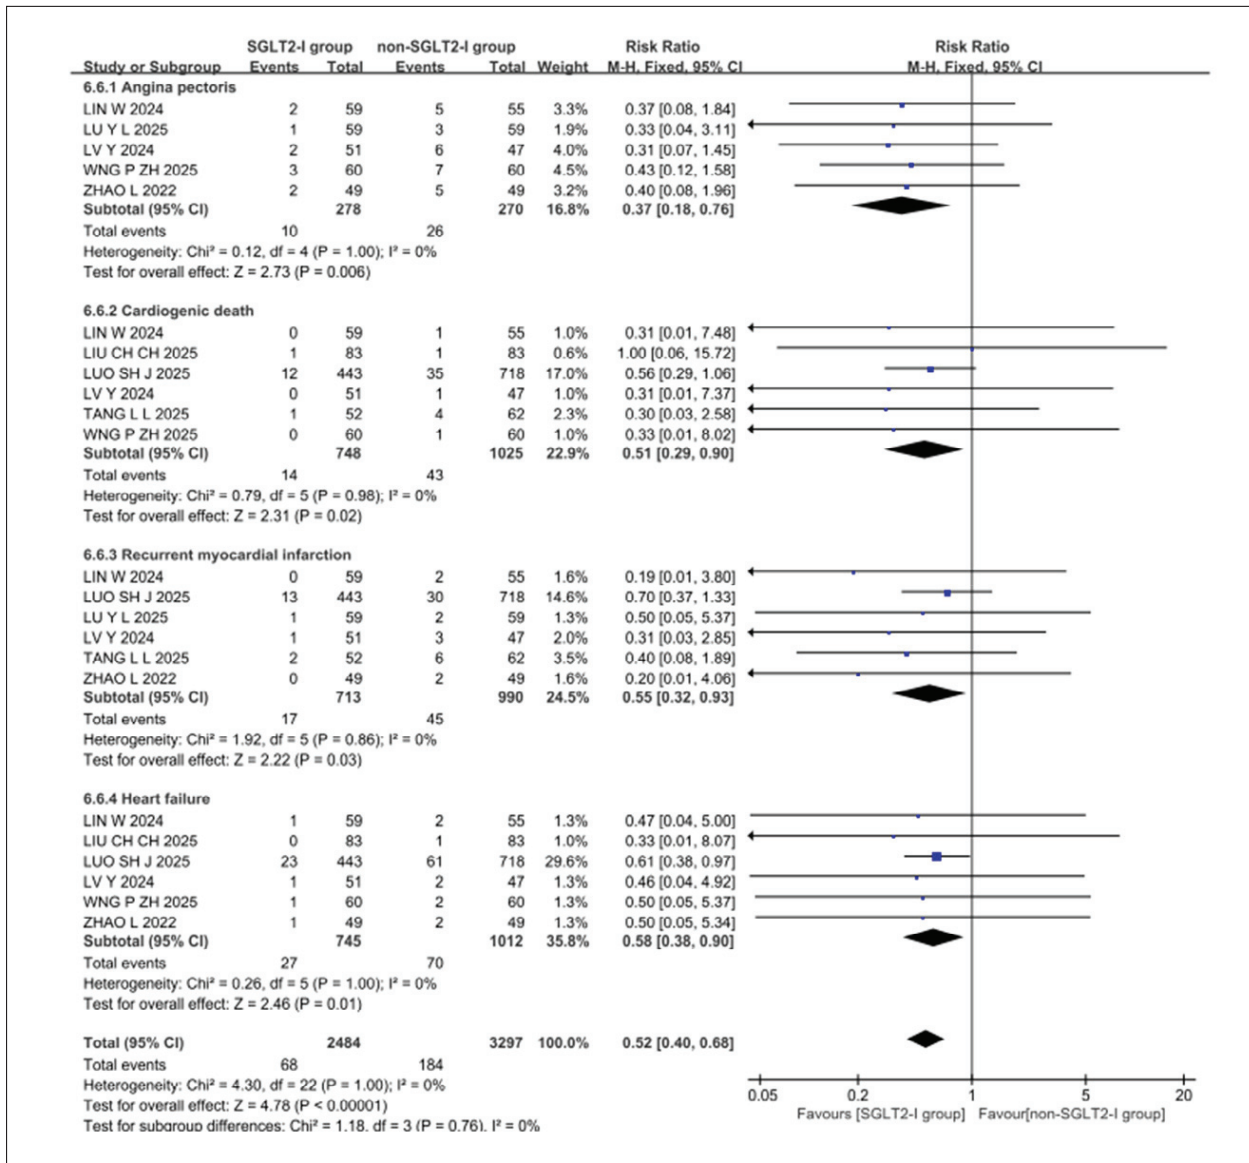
| Study or Subgroup | SGLT2-I group Events | SGLT2-I group Total | non-SGLT2-I group Events | non-SGLT2-I group Total | Weight | Risk Ratio M-H, Fixed, 95% CI |
|---|---|---|---|---|---|---|
| **6.6.1 Angina pectoris** | | | | | | |
| LIN W 2024 | 2 | 59 | 5 | 55 | 3.3% | 0.37 [0.08, 1.84] |
| LU Y L 2025 | 1 | 59 | 3 | 59 | 1.9% | 0.33 [0.04, 3.11] |
| LV Y 2024 | 2 | 51 | 6 | 47 | 4.0% | 0.31 [0.07, 1.45] |
| WNG P ZH 2025 | 3 | 60 | 7 | 60 | 4.5% | 0.43 [0.12, 1.58] |
| ZHAO L 2022 | 2 | 49 | 5 | 49 | 3.2% | 0.40 [0.08, 1.96] |
| **Subtotal (95% CI)** | | **278** | | **270** | **16.8%** | **0.37 [0.18, 0.76]** |
| Total events | 10 | | 26 | | | |
| Heterogeneity: Chi² = 0.12, df = 4 (P = 1.00); I² = 0% | | | | | | |
| Test for overall effect: Z = 2.73 (P = 0.006) | | | | | | |
| **6.6.2 Cardiogenic death** | | | | | | |
| LIN W 2024 | 0 | 59 | 1 | 55 | 1.0% | 0.31 [0.01, 7.48] |
| LIU CH CH 2025 | 1 | 83 | 1 | 83 | 0.6% | 1.00 [0.06, 15.72] |
| LUO SH J 2025 | 12 | 443 | 35 | 718 | 17.0% | 0.56 [0.29, 1.06] |
| LV Y 2024 | 0 | 51 | 1 | 47 | 1.0% | 0.31 [0.01, 7.37] |
| TANG L L 2025 | 1 | 52 | 4 | 62 | 2.3% | 0.30 [0.03, 2.58] |
| WNG P ZH 2025 | 0 | 60 | 1 | 60 | 1.0% | 0.33 [0.01, 8.02] |
| **Subtotal (95% CI)** | | **748** | | **1025** | **22.9%** | **0.51 [0.29, 0.90]** |
| Total events | 14 | | 43 | | | |
| Heterogeneity: Chi² = 0.79, df = 5 (P = 0.98); I² = 0% | | | | | | |
| Test for overall effect: Z = 2.31 (P = 0.02) | | | | | | |
| **6.6.3 Recurrent myocardial infarction** | | | | | | |
| LIN W 2024 | 0 | 59 | 2 | 55 | 1.6% | 0.19 [0.01, 3.80] |
| LUO SH J 2025 | 13 | 443 | 30 | 718 | 14.6% | 0.70 [0.37, 1.33] |
| LU Y L 2025 | 1 | 59 | 2 | 59 | 1.3% | 0.50 [0.05, 5.37] |
| LV Y 2024 | 1 | 51 | 3 | 47 | 2.0% | 0.31 [0.03, 2.85] |
| TANG L L 2025 | 2 | 52 | 6 | 62 | 3.5% | 0.40 [0.08, 1.89] |
| ZHAO L 2022 | 0 | 49 | 2 | 49 | 1.6% | 0.20 [0.01, 4.06] |
| **Subtotal (95% CI)** | | **713** | | **990** | **24.5%** | **0.55 [0.32, 0.93]** |
| Total events | 17 | | 45 | | | |
| Heterogeneity: Chi² = 1.92, df = 5 (P = 0.86); I² = 0% | | | | | | |
| Test for overall effect: Z = 2.22 (P = 0.03) | | | | | | |
| **6.6.4 Heart failure** | | | | | | |
| LIN W 2024 | 1 | 59 | 2 | 55 | 1.3% | 0.47 [0.04, 5.00] |
| LIU CH CH 2025 | 0 | 83 | 1 | 83 | 1.0% | 0.33 [0.01, 8.07] |
| LUO SH J 2025 | 23 | 443 | 61 | 718 | 29.6% | 0.61 [0.38, 0.97] |
| LV Y 2024 | 1 | 51 | 2 | 47 | 1.3% | 0.46 [0.04, 4.92] |
| WNG P ZH 2025 | 1 | 60 | 2 | 60 | 1.3% | 0.50 [0.05, 5.37] |
| ZHAO L 2022 | 1 | 49 | 2 | 49 | 1.3% | 0.50 [0.05, 5.34] |
| **Subtotal (95% CI)** | | **745** | | **1012** | **35.8%** | **0.58 [0.38, 0.90]** |
| Total events | 27 | | 70 | | | |
| Heterogeneity: Chi² = 0.26, df = 5 (P = 1.00); I² = 0% | | | | | | |
| Test for overall effect: Z = 2.46 (P = 0.01) | | | | | | |
| **Total (95% CI)** | | **2484** | | **3297** | **100.0%** | **0.52 [0.40, 0.68]** |
| Total events | 68 | | 184 | | | |
| Heterogeneity: Chi² = 4.30, df = 22 (P = 1.00); I² = 0% | | | | | | |
| Test for overall effect: Z = 4.78 (P < 0.00001) | | | | | | |
| Test for subgroup differences: Chi² = 1.18, df = 3 (P = 0.76), I² = 0% | | | | | | |

Risk Ratio
M-H, Fixed, 95% CI

0.05 0.2 1 5 20
Favours [SGLT2-I group] Favour[non-SGLT2-I group]